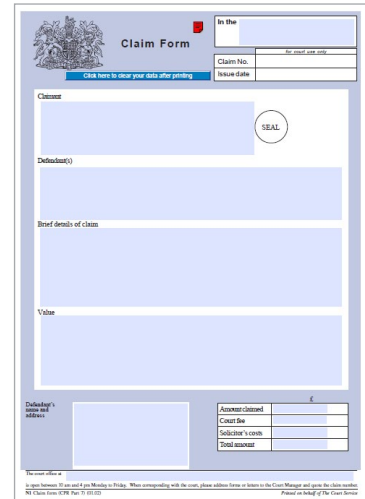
Claim Form

Click here to clear your data after printing

In the

for court use only

Claim No.

Issue date

Claimant

SEAL

Defendant(s)

Brief details of claim

Value

Defendant's name and address

£

| Amount claimed | |
|---|---|
| Court fee | |
| Solicitor's costs | |
| Total amount | |

The court office at

is open between 10 am and 4 pm Monday to Friday. When corresponding with the court, please address forms or letters to the Court Manager and quote the claim number.

N1 Claim form (CPR Part 7) (01.02)

Printed on behalf of The Court Service